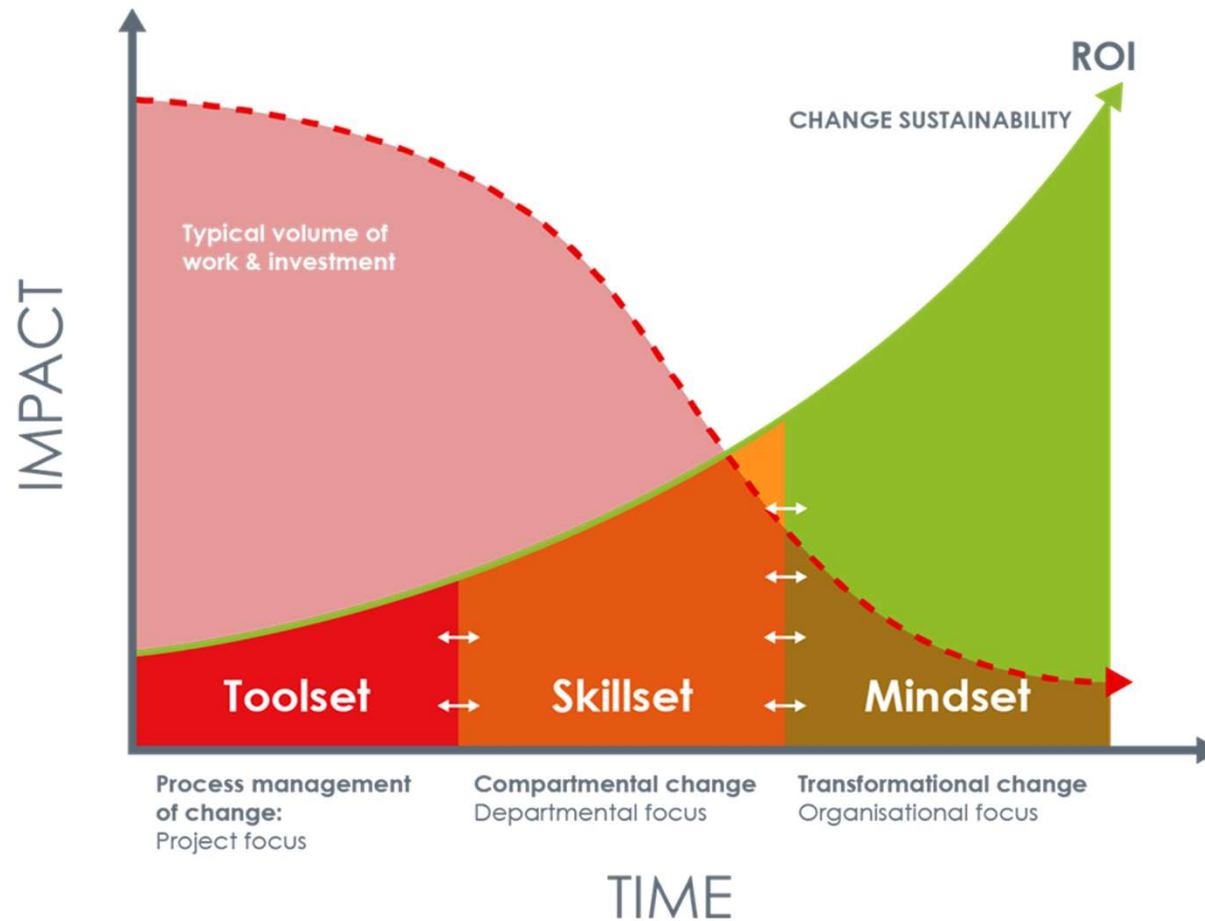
ROI

CHANGE SUSTAINABILITY

Typical volume of work & investment

IMPACT

Toolset

Skillset

Mindset

Process management of change:
Project focus

Compartmental change
Departmental focus

Transformational change
Organisational focus

TIME